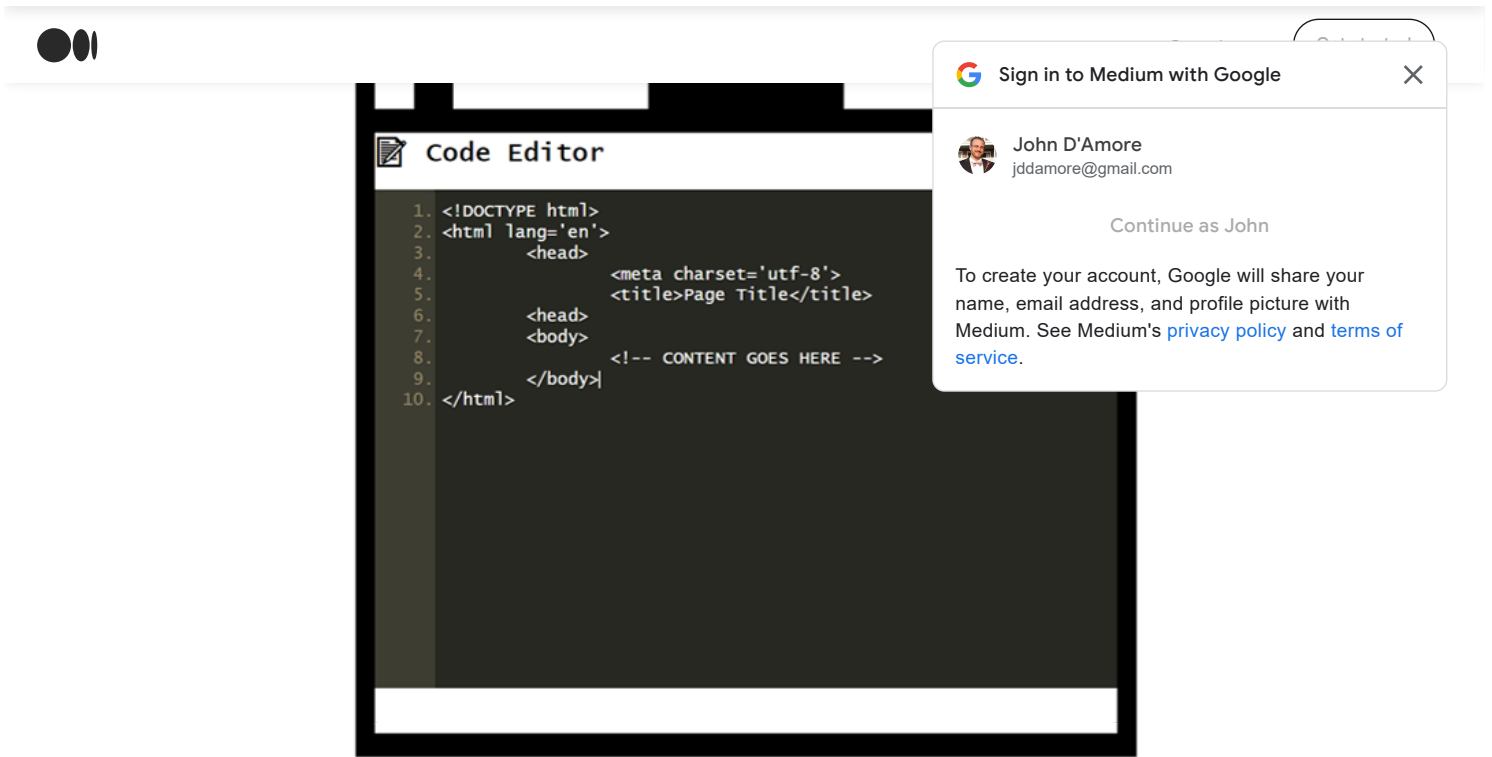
Code Editor

1. <!DOCTYPE html>
2. <html lang='en'>
3. <head>
4. <meta charset='utf-8'>
5. <title>Page Title</title>
6. <head>
7. <body>
8. <!-- CONTENT GOES HERE -->
9. </body>
10. </html>

Sign in to Medium with Google

John D'Amore
jddamore@gmail.com

Continue as John

To create your account, Google will share your name, email address, and profile picture with Medium. See Medium's privacy policy and terms of service.